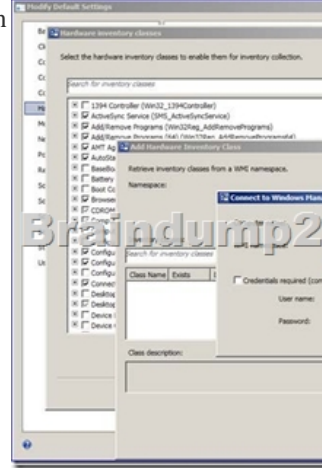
Modify Default Settings

Ba
Cl
Cl
Cc
Cc
Ha
Me
Ne
Pc
Re
Sc
Sc
Us

Hardware Inventory Classes

Select the hardware inventory classes to enable them for inventory collection.

Search for inventory classes

1394 Controller (Win32_1394Controller)
ActiveSync Service (SMS_ActiveSyncService)
Add/Remove Programs (Win32Reg_AddRemovePrograms)
Add/Remove Programs (64) (Win32Reg_AddRemovePrograms64)
AMT Ag
AutoSta
BaseBo
Battery
Boot Co
Browse
CDROM
Config
Config
Config
Connec
Desktop
Desktop
Device
Device

Add Hardware Inventory Class

Retrieve inventory classes from a WMI namespace.

Namespace:

Search for inventory classes

| Class Name | Exists |
|---|---|

Class description:

Connect to Windows Mana

Credentials required (con

User name:

Password:

Braindump2